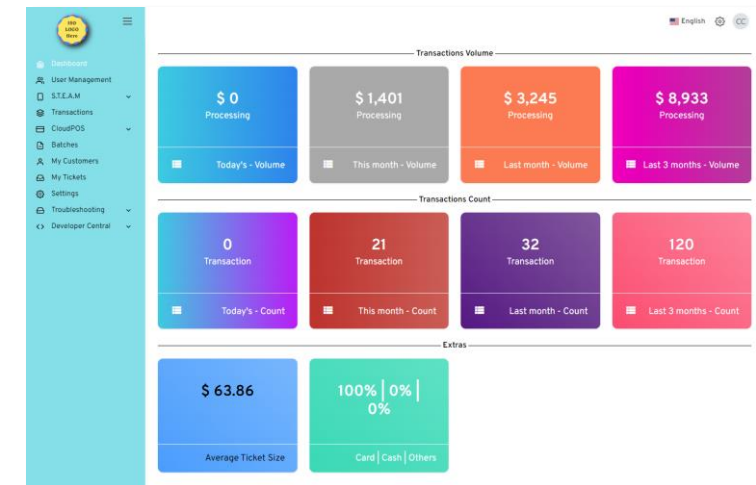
ISO LOGO Here

Dashboard
User Management
S.T.E.A.M
Transactions
CloudPOS
Batches
My Customers
My Tickets
Settings
Troubleshooting
Developer Central

English CC

Transactions Volume

$ 0
Processing
Today's - Volume

$ 1,401
Processing
This month - Volume

$ 3,245
Processing
Last month - Volume

$ 8,933
Processing
Last 3 months - Volume

Transactions Count

0
Transaction
Today's - Count

21
Transaction
This month - Count

32
Transaction
Last month - Count

120
Transaction
Last 3 months - Count

Extras

$ 63.86
Average Ticket Size

100% | 0% | 0%
Card | Cash | Others